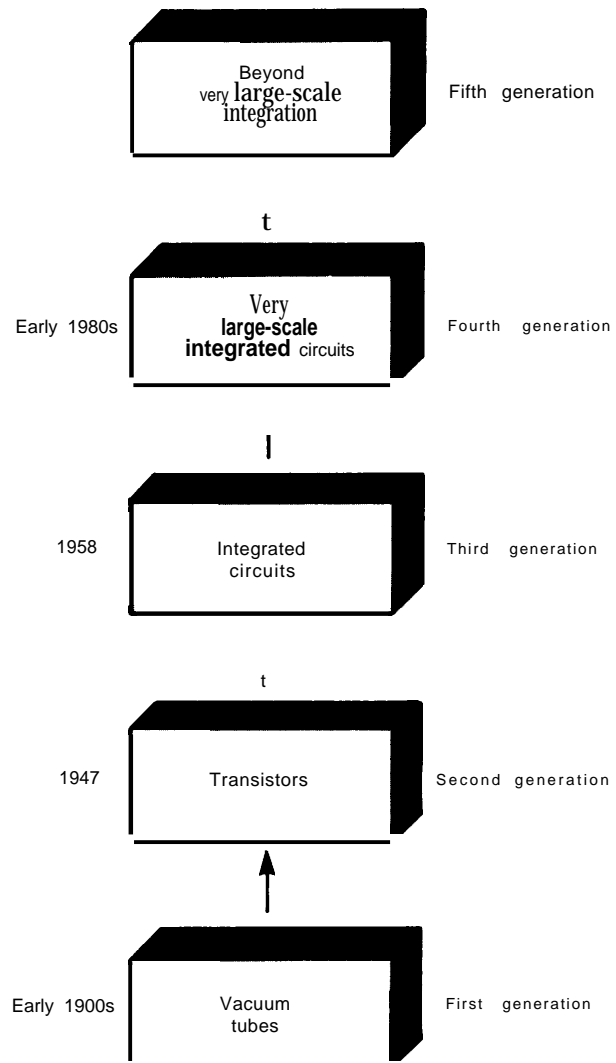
Beyond very large-scale integration

Fifth generation

t

Early 1980s

Very large-scale integrated circuits

Fourth generation

1958

Integrated circuits

Third generation

t

1947

Transistors

Second generation

Early 1900s

Vacuum tubes

First generation